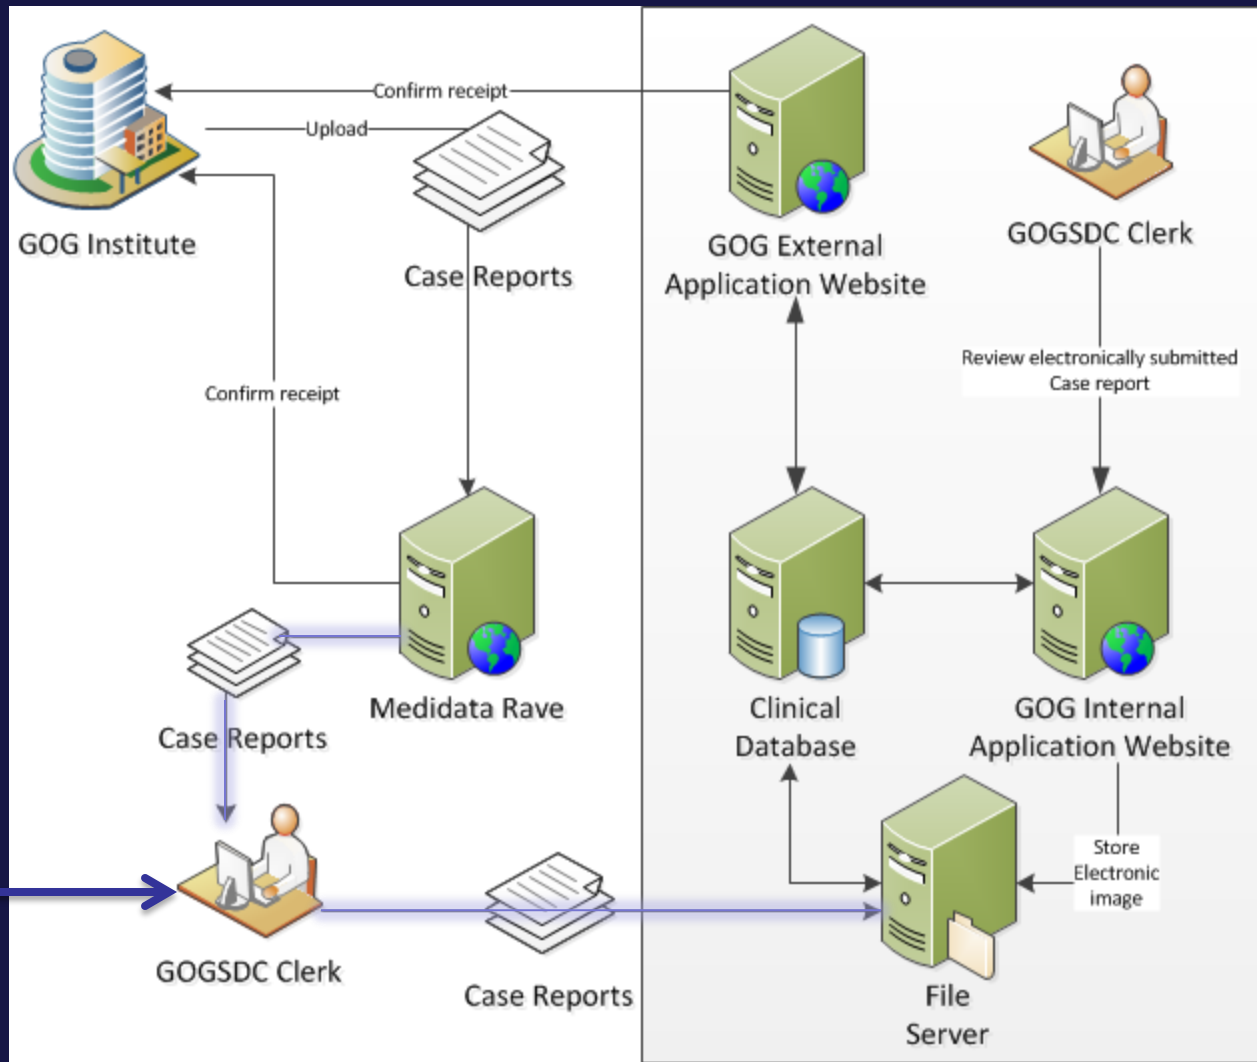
Confirm receipt

Upload

GOG Institute

Case Reports

GOG External Application Website

GOGSDC Clerk

Review electronically submitted Case report

Confirm receipt

Medidata Rave

Case Reports

Clinical Database

GOG Internal Application Website

Store Electronic image

GOGSDC Clerk

Case Reports

File Server